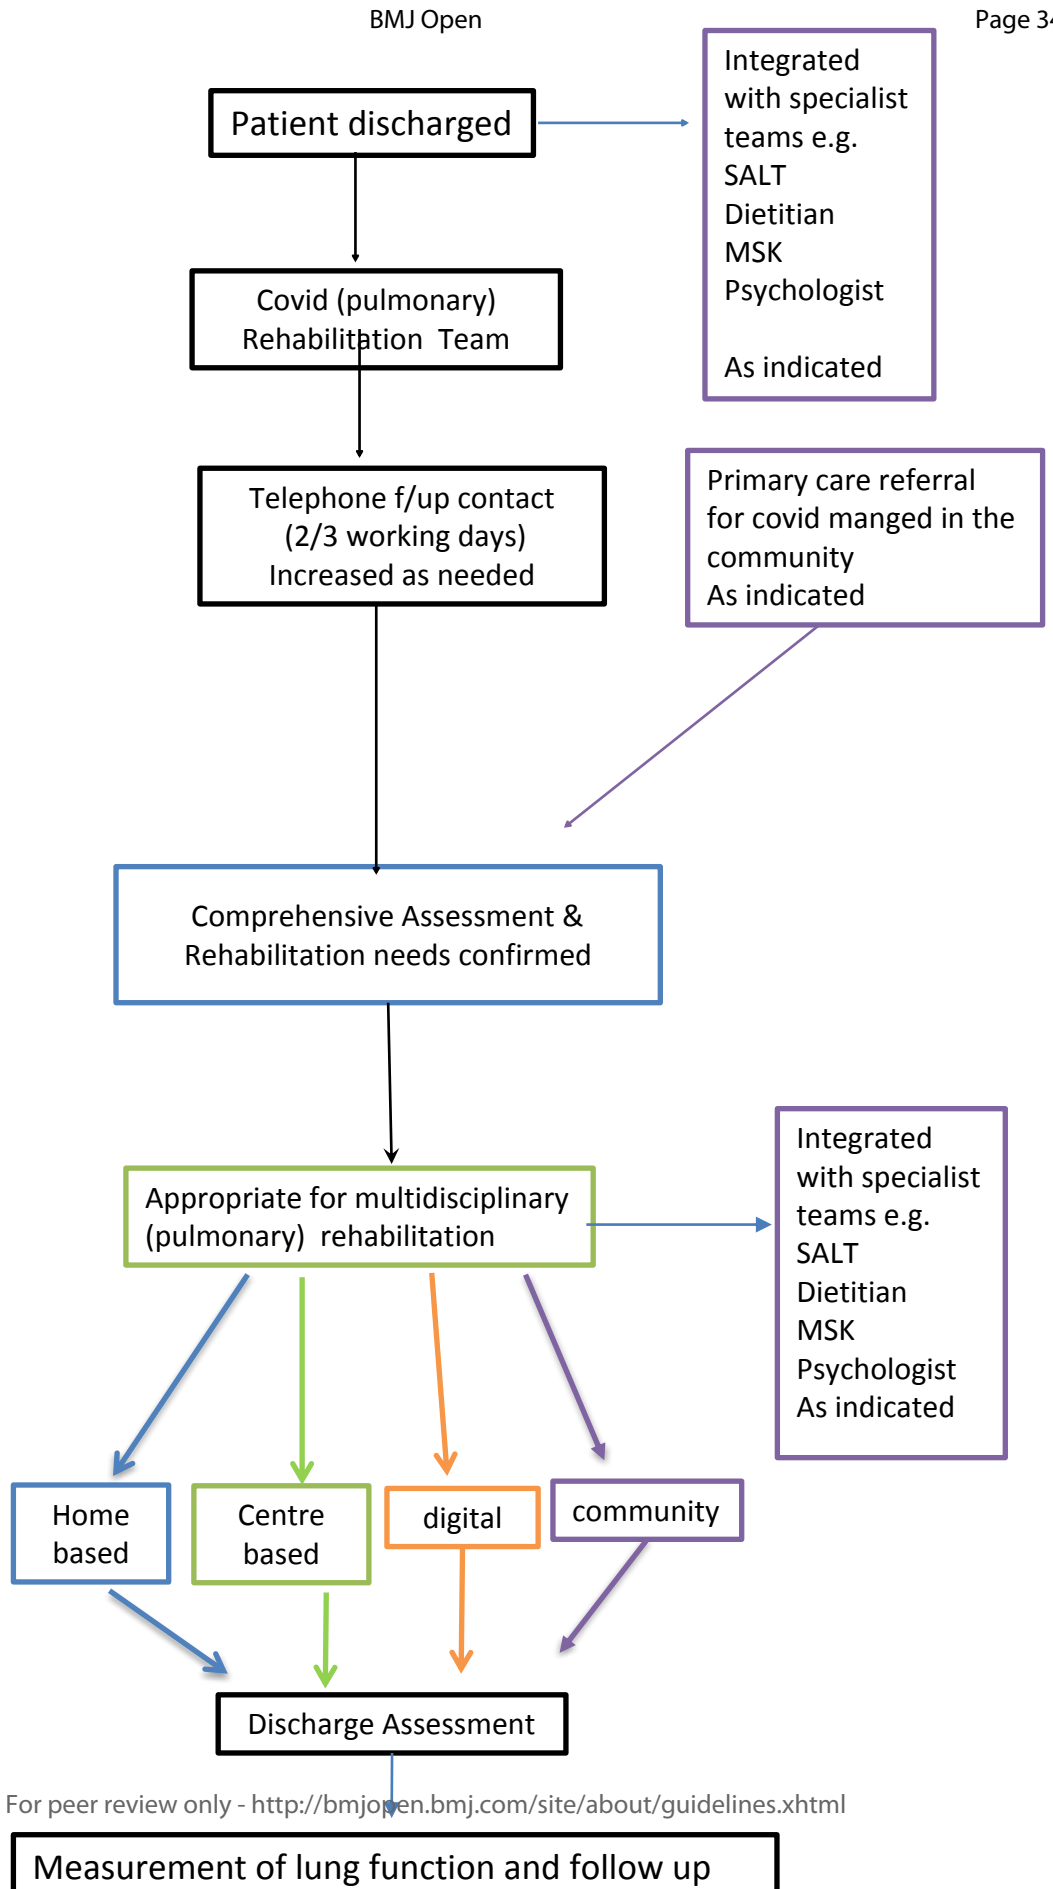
BMJ Open

Page 34

Patient discharged

Integrated with specialist teams e.g.
SALT
Dietitian
MSK
Psychologist

As indicated

Covid (pulmonary) Rehabilitation Team

Telephone f/up contact
(2/3 working days)
Increased as needed

Primary care referral for covid manged in the community
As indicated

Comprehensive Assessment & Rehabilitation needs confirmed

Appropriate for multidisciplinary (pulmonary) rehabilitation

Integrated with specialist teams e.g.
SALT
Dietitian
MSK
Psychologist
As indicated

Home based

Centre based

digital

community

Discharge Assessment

For peer review only - http://bmjopen.bmj.com/site/about/guidelines.xhtml

Measurement of lung function and follow up